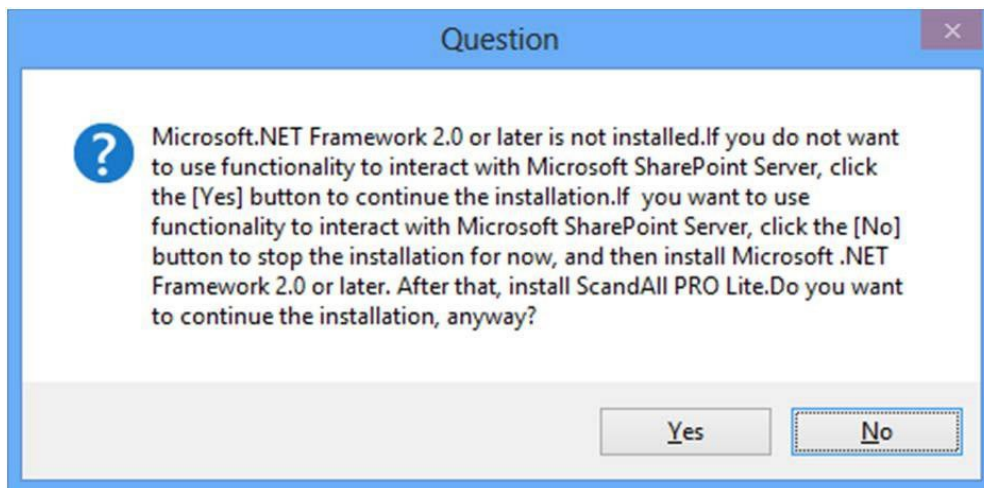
Question

Microsoft.NET Framework 2.0 or later is not installed.If you do not want to use functionality to interact with Microsoft SharePoint Server, click the [Yes] button to continue the installation.If you want to use functionality to interact with Microsoft SharePoint Server, click the [No] button to stop the installation for now, and then install Microsoft .NET Framework 2.0 or later. After that, install ScandAll PRO Lite.Do you want to continue the installation, anyway?

Yes

No